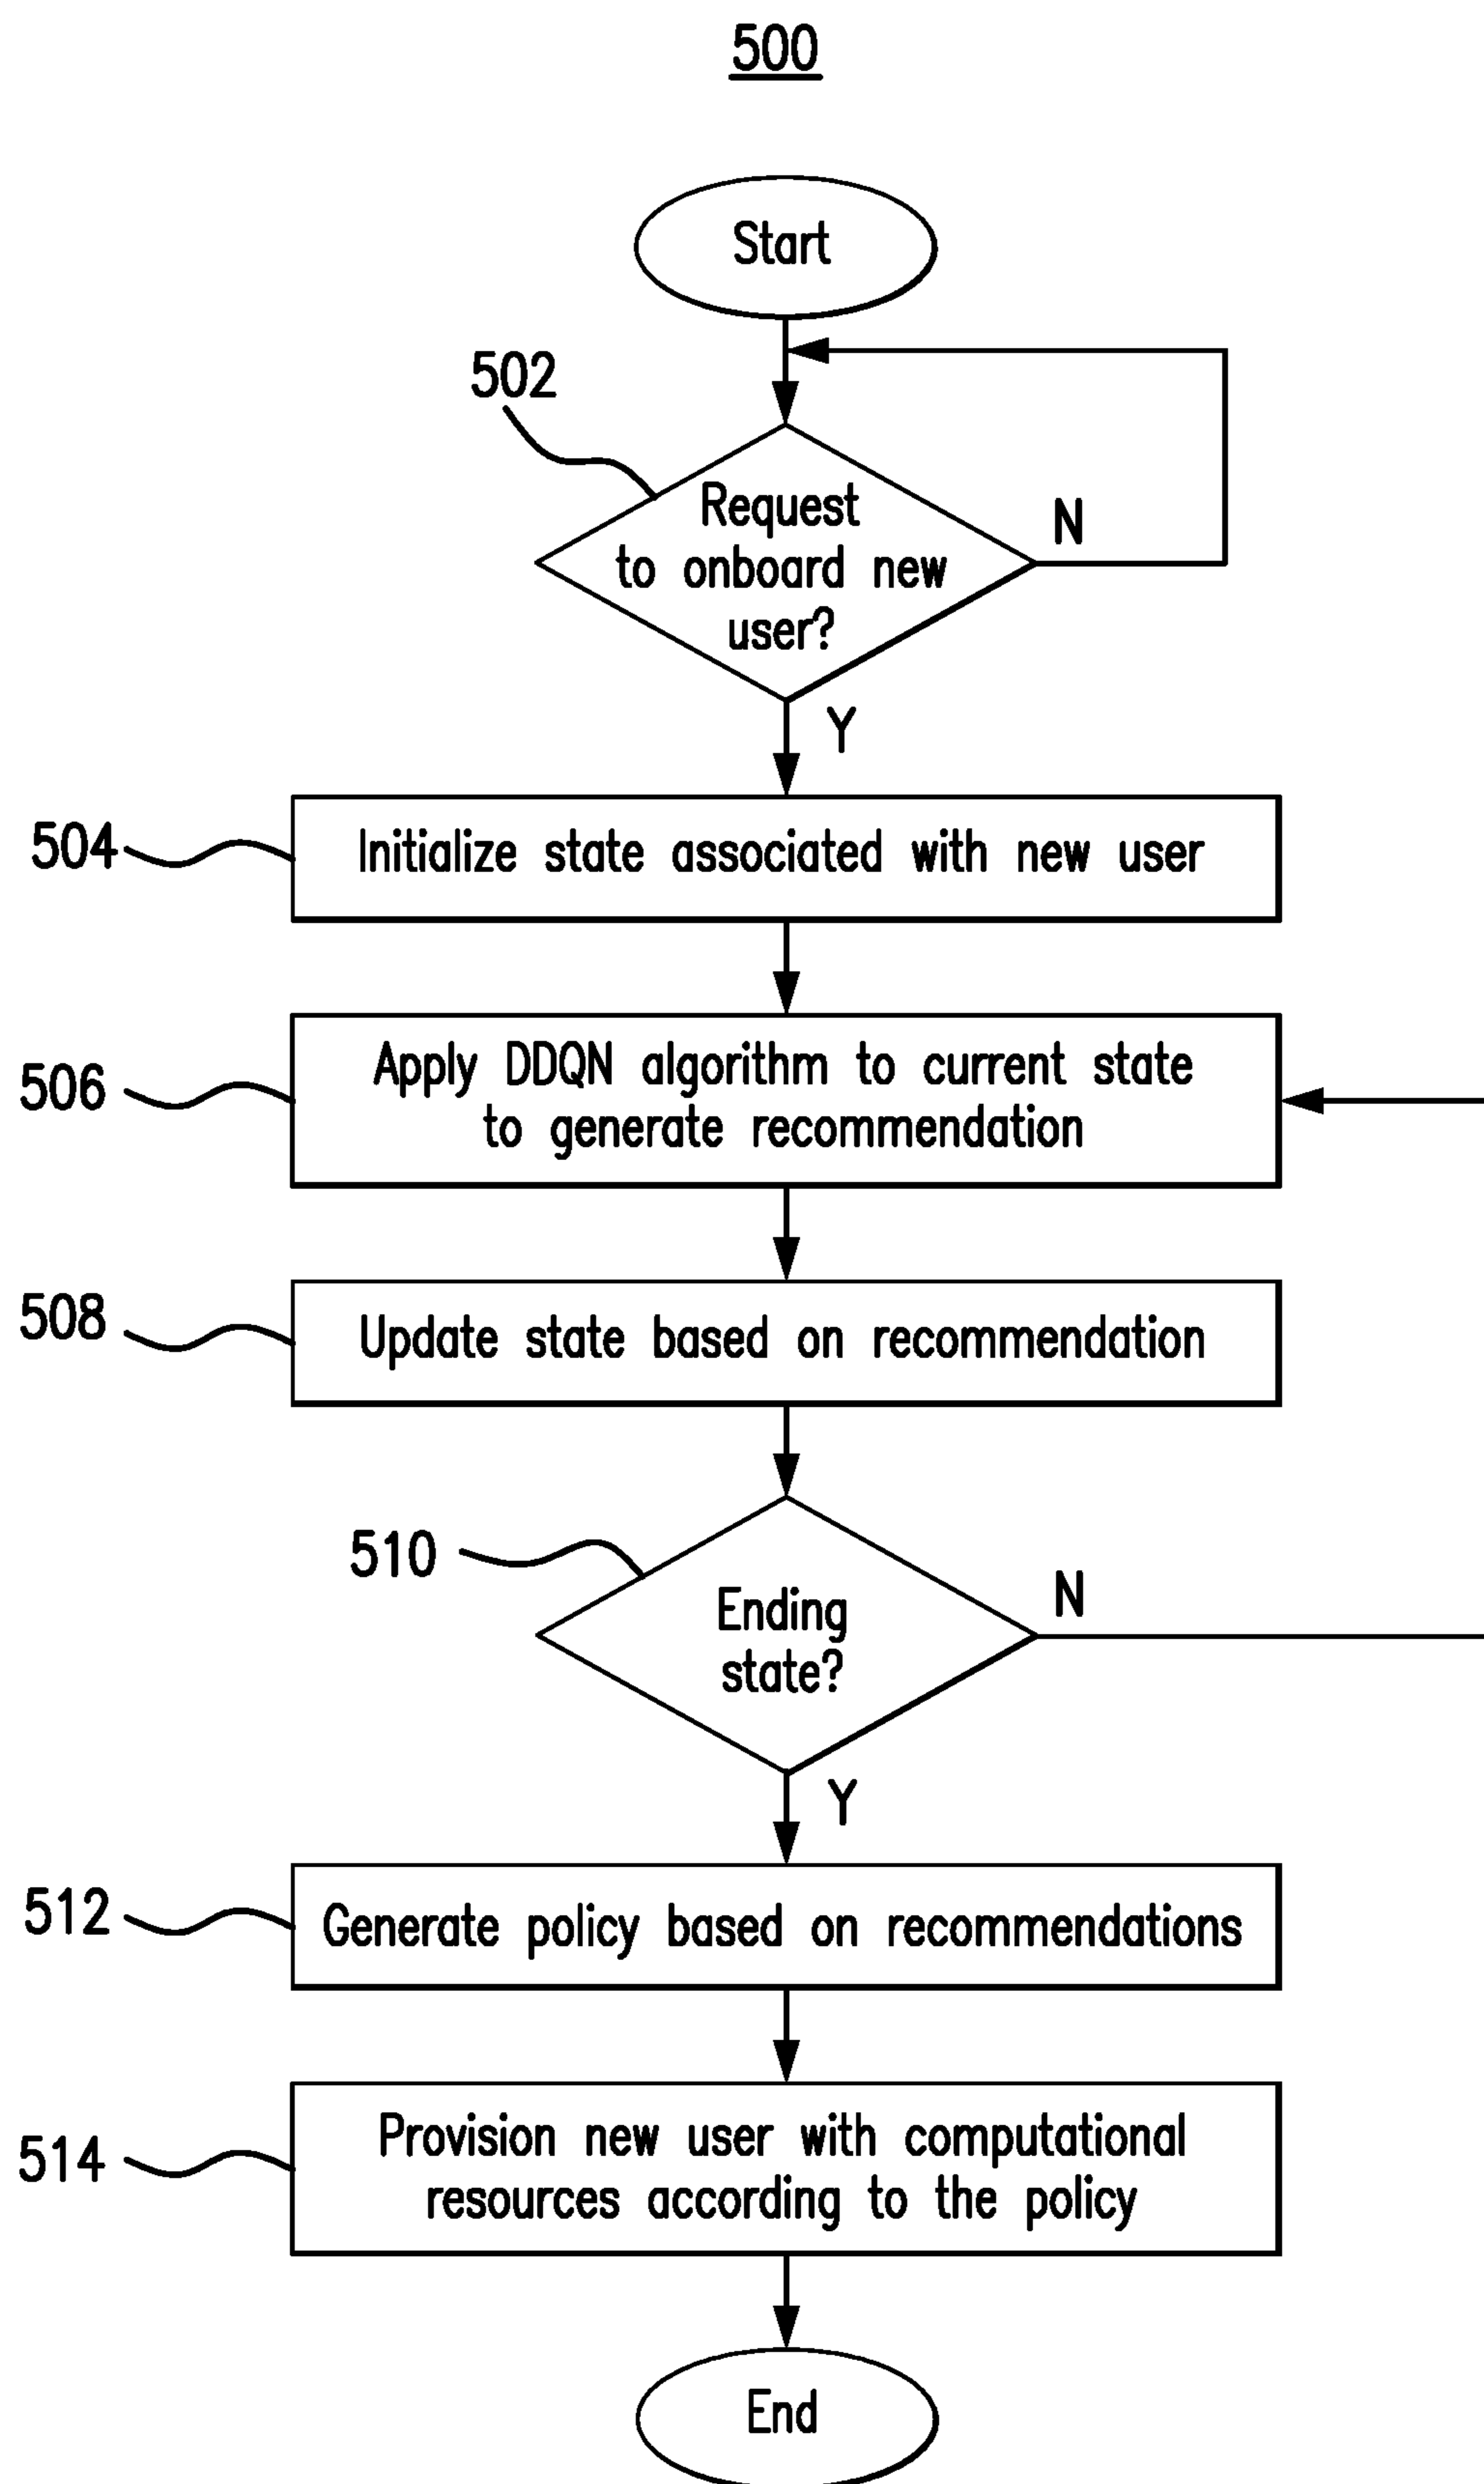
500

Start

502

Request to onboard new user?

N

Y

504

Initialize state associated with new user

506

Apply DDQN algorithm to current state to generate recommendation

508

Update state based on recommendation

510

Ending state?

N

Y

512

Generate policy based on recommendations

514

Provision new user with computational resources according to the policy

End